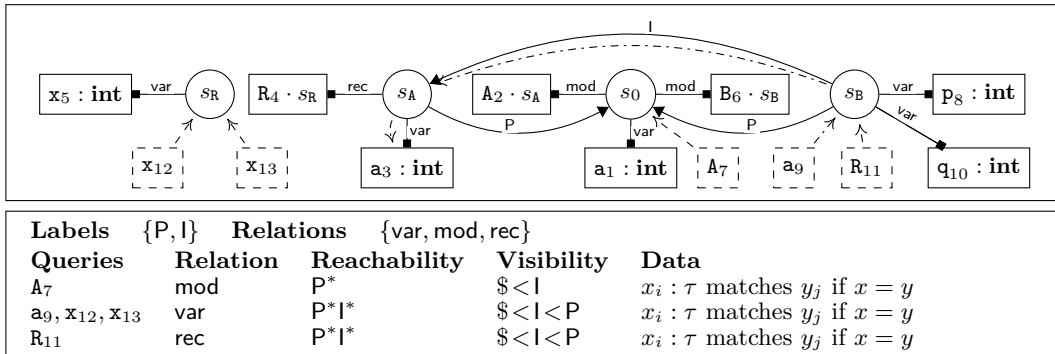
$\mathtt{x}_5 : \textbf{int}$ var $s_R$ $\mathtt{R}_4 \cdot s_R$ rec $s_A$ $\mathtt{A}_2 \cdot s_A$ mod $s_0$ mod $\mathtt{B}_6 \cdot s_B$ $s_B$ var $\mathtt{p}_8 : \textbf{int}$

I

P P var var var var

$\mathtt{x}_{12}$ $\mathtt{x}_{13}$ $\mathtt{a}_3 : \textbf{int}$ $\mathtt{a}_1 : \textbf{int}$ $\mathtt{A}_7$ $\mathtt{a}_9$ $\mathtt{R}_{11}$ $\mathtt{q}_{10} : \textbf{int}$

**Labels** $\{\mathsf{P}, \mathsf{I}\}$ **Relations** $\{\mathsf{var}, \mathsf{mod}, \mathsf{rec}\}$

| **Queries** | **Relation** | **Reachability** | **Visibility** | **Data** |
|---|---|---|---|---|
| $\mathtt{A}_7$ | mod | $\mathsf{P}^*$ | $\$ < \mathsf{I}$ | $x_i : \tau$ matches $y_j$ if $x = y$ |
| $\mathtt{a}_9, \mathtt{x}_{12}, \mathtt{x}_{13}$ | var | $\mathsf{P}^*\mathsf{I}^*$ | $\$ < \mathsf{I} < \mathsf{P}$ | $x_i : \tau$ matches $y_j$ if $x = y$ |
| $\mathtt{R}_{11}$ | rec | $\mathsf{P}^*\mathsf{I}^*$ | $\$ < \mathsf{I} < \mathsf{P}$ | $x_i : \tau$ matches $y_j$ if $x = y$ |